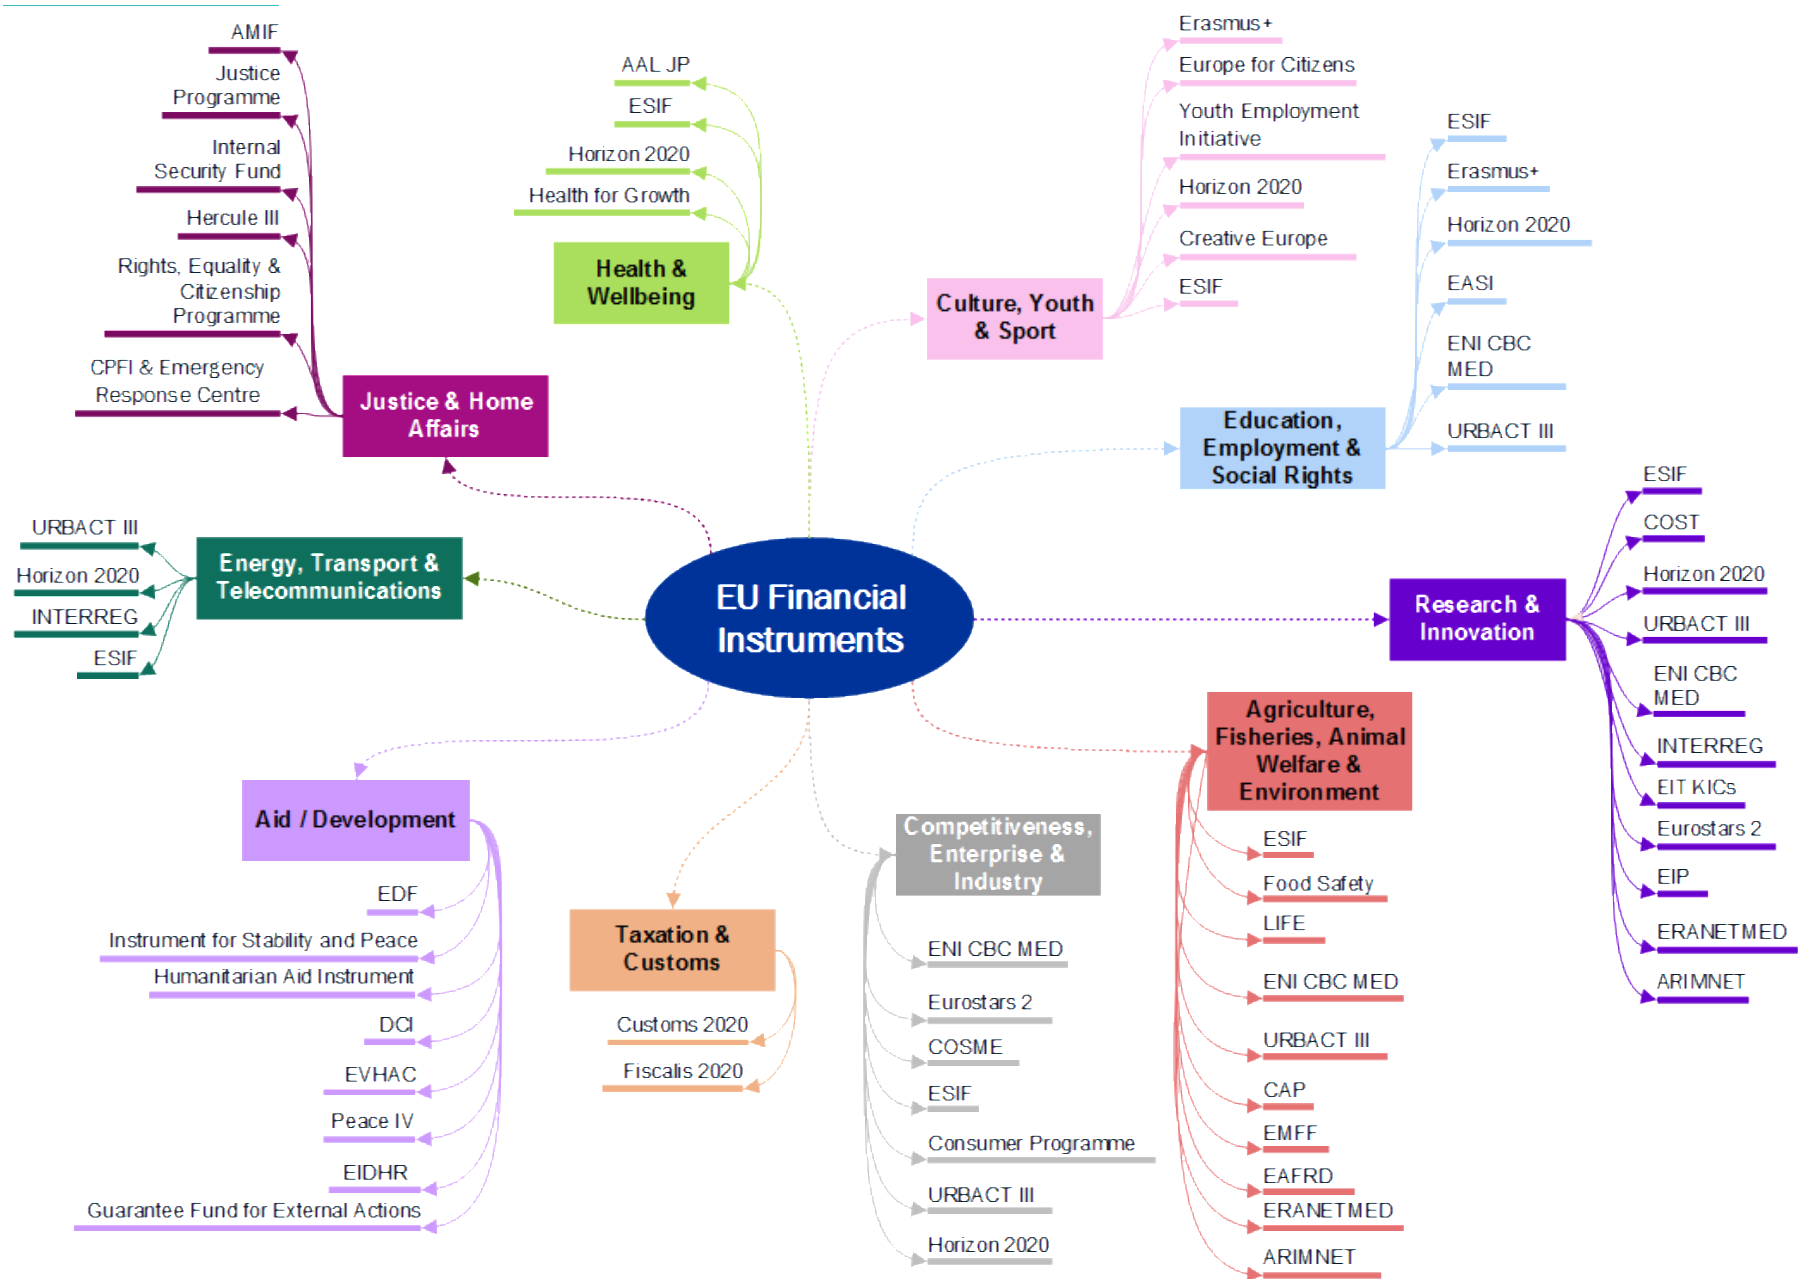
EU Financial Instruments

Justice & Home Affairs

AMIF

Justice Programme

Internal Security Fund

Hercule III

Rights, Equality & Citizenship Programme

CPFI & Emergency Response Centre

Health & Wellbeing

AAL JP

ESIF

Horizon 2020

Health for Growth

Culture, Youth & Sport

Erasmus+

Europe for Citizens

Youth Employment Initiative

Horizon 2020

Creative Europe

ESIF

Education, Employment & Social Rights

ESIF

Erasmus+

Horizon 2020

EASI

ENI CBC MED

URBACT III

Energy, Transport & Telecommunications

URBACT III

Horizon 2020

INTERREG

ESIF

Research & Innovation

ESIF

COST

Horizon 2020

URBACT III

ENI CBC MED

INTERREG

EIT KICs

Eurostars 2

EIP

ERANETMED

ARIMNET

Agriculture, Fisheries, Animal Welfare & Environment

ESIF

Food Safety

LIFE

ENI CBC MED

URBACT III

CAP

EMFF

EAFRD

ERANETMED

ARIMNET

Aid / Development

EDF

Instrument for Stability and Peace

Humanitarian Aid Instrument

DCI

EVHAC

Peace IV

EIDHR

Guarantee Fund for External Actions

Taxation & Customs

Customs 2020

Fiscalis 2020

Competitiveness, Enterprise & Industry

ENI CBC MED

Eurostars 2

COSME

ESIF

Consumer Programme

URBACT III

Horizon 2020